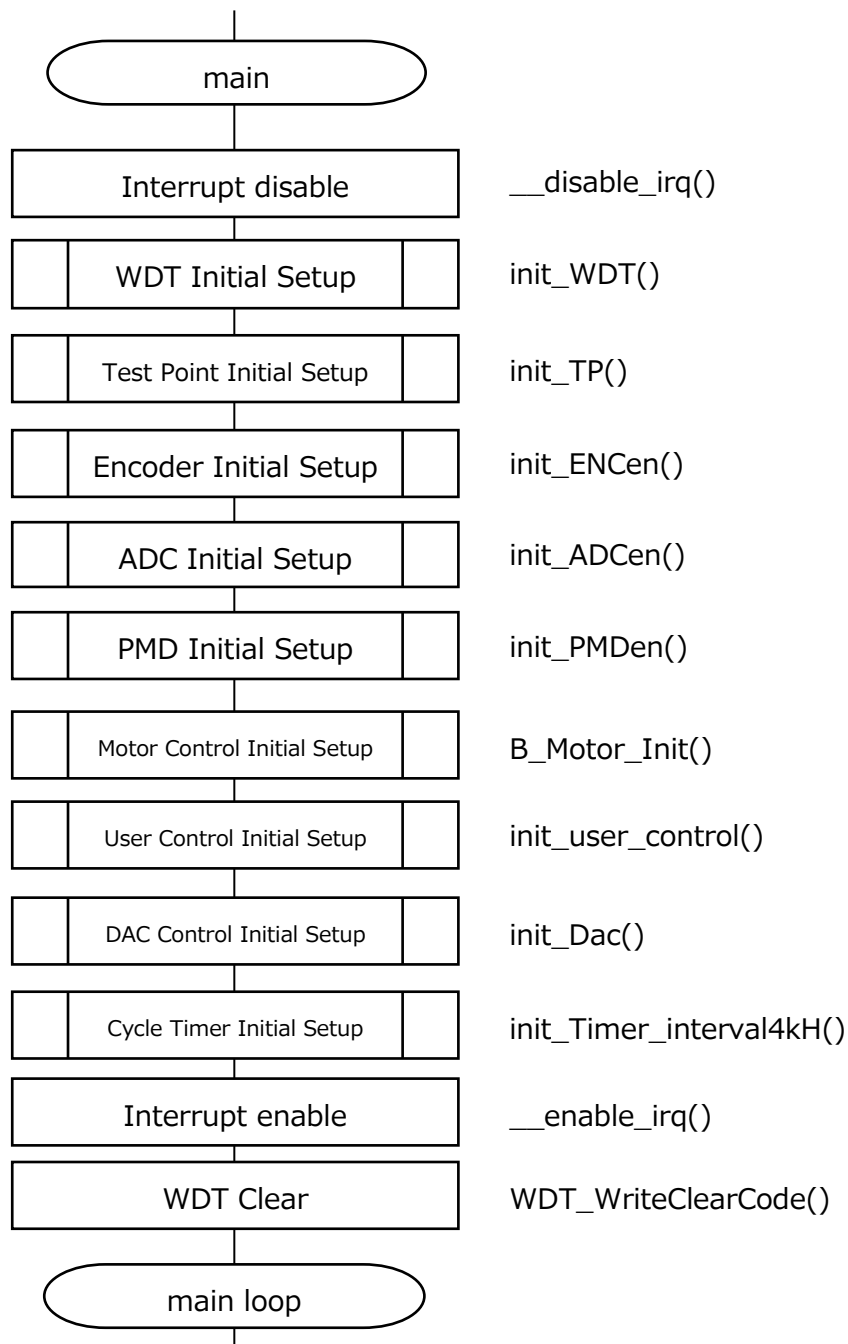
main

Interrupt disable
__disable_irq()

WDT Initial Setup
init_WDT()

Test Point Initial Setup
init_TP()

Encoder Initial Setup
init_ENCen()

ADC Initial Setup
init_ADCen()

PMD Initial Setup
init_PMDen()

Motor Control Initial Setup
B_Motor_Init()

User Control Initial Setup
init_user_control()

DAC Control Initial Setup
init_Dac()

Cycle Timer Initial Setup
init_Timer_interval4kH()

Interrupt enable
__enable_irq()

WDT Clear
WDT_WriteClearCode()

main loop